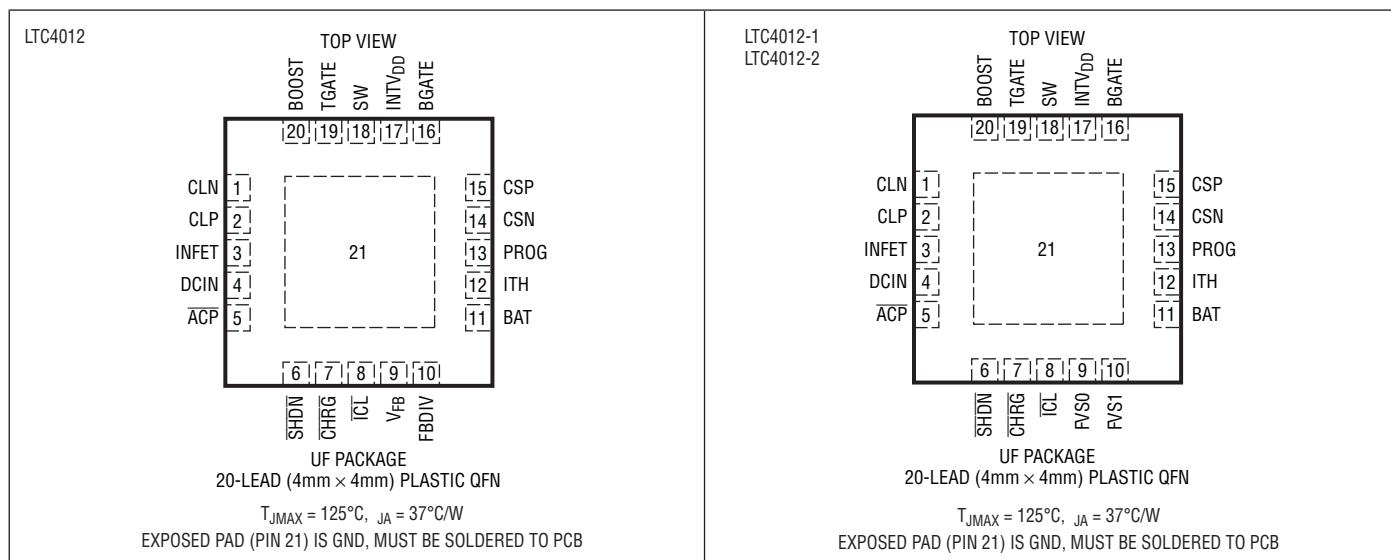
LTC4012

TOP VIEW

BOOST TGATE SW $INTV_{DD}$ BGATE

20 19 18 17 16

CLN 1
CLP 2
INFET 3
DCIN 4
$\overline{ACP}$ 5

21

15 CSP
14 CSN
13 PROG
12 ITH
11 BAT

6 7 8 9 10

$\overline{SHDN}$ $\overline{CHRG}$ $\overline{ICL}$ $V_{FB}$ FBDIV

UF PACKAGE
20-LEAD (4mm × 4mm) PLASTIC QFN

$T_{JMAX}$ = 125°C, $_{JA}$ = 37°C/W
EXPOSED PAD (PIN 21) IS GND, MUST BE SOLDERED TO PCB

LTC4012-1
LTC4012-2

TOP VIEW

BOOST TGATE SW $INTV_{DD}$ BGATE

20 19 18 17 16

CLN 1
CLP 2
INFET 3
DCIN 4
$\overline{ACP}$ 5

21

15 CSP
14 CSN
13 PROG
12 ITH
11 BAT

6 7 8 9 10

$\overline{SHDN}$ $\overline{CHRG}$ $\overline{ICL}$ FVS0 FVS1

UF PACKAGE
20-LEAD (4mm × 4mm) PLASTIC QFN

$T_{JMAX}$ = 125°C, $_{JA}$ = 37°C/W
EXPOSED PAD (PIN 21) IS GND, MUST BE SOLDERED TO PCB